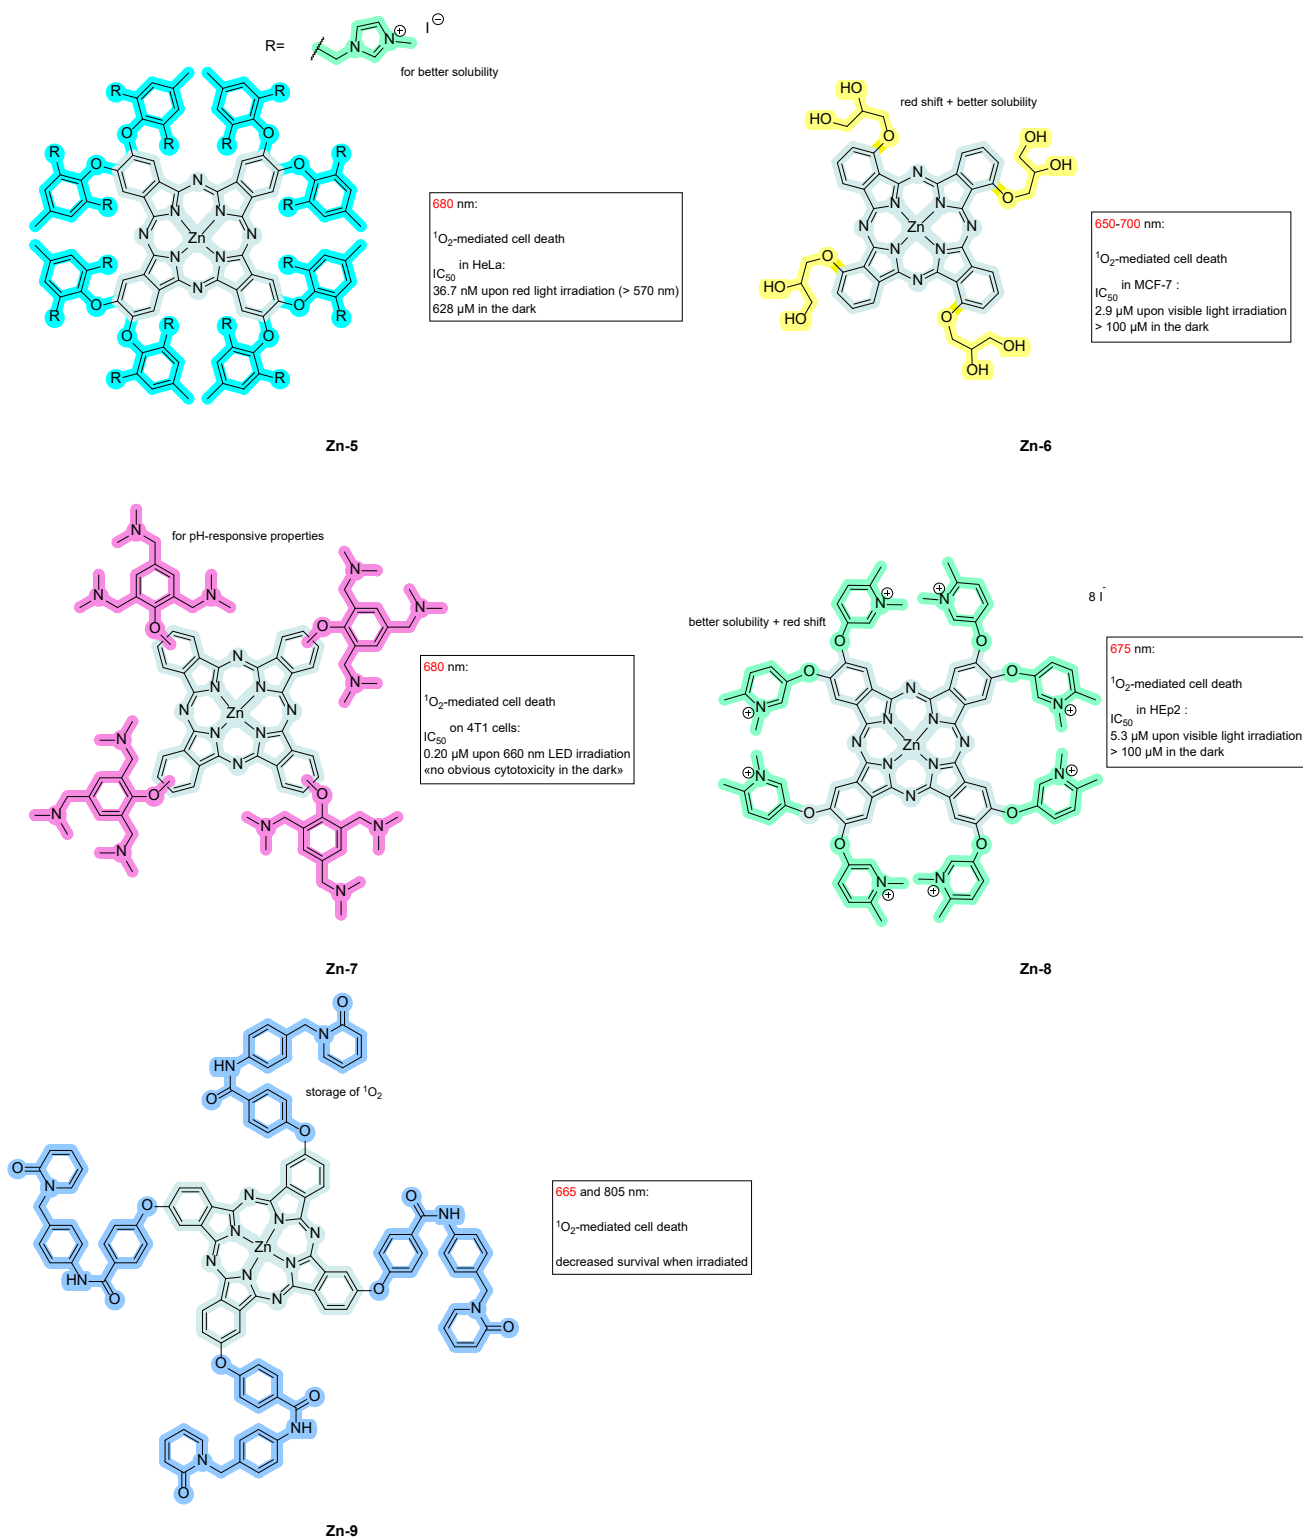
R= N N ⊕ I⊖

for better solubility

680 nm:

$^1O_2$-mediated cell death

$IC_{50}$ in HeLa:
36.7 nM upon red light irradiation (> 570 nm)
628 μM in the dark

Zn-5

red shift + better solubility

650-700 nm:

$^1O_2$-mediated cell death

$IC_{50}$ in MCF-7 :
2.9 μM upon visible light irradiation
> 100 μM in the dark

Zn-6

for pH-responsive properties

680 nm:

$^1O_2$-mediated cell death

$IC_{50}$ on 4T1 cells:
0.20 μM upon 660 nm LED irradiation
«no obvious cytotoxicity in the dark»

Zn-7

8 I⁻

better solubility + red shift

675 nm:

$^1O_2$-mediated cell death

$IC_{50}$ in HEp2 :
5.3 μM upon visible light irradiation
> 100 μM in the dark

Zn-8

storage of $^1O_2$

665 and 805 nm:

$^1O_2$-mediated cell death

decreased survival when irradiated

Zn-9